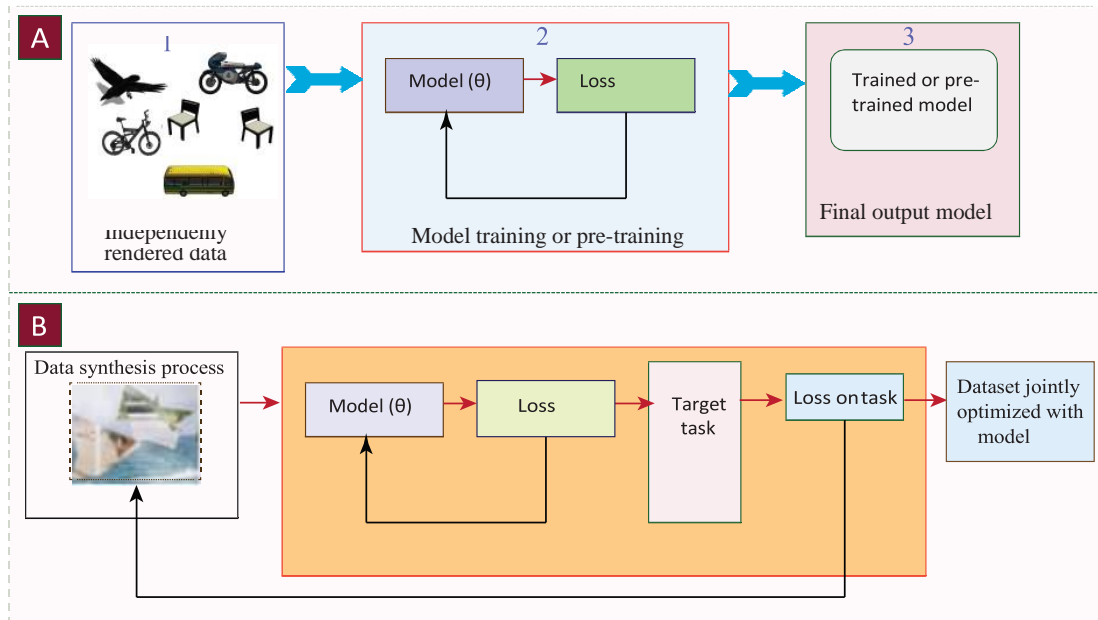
A

1

Independently rendered data

2

Model (θ)

Loss

Model training or pre-training

3

Trained or pre-trained model

Final output model

B

Data synthesis process

Model (θ)

Loss

Target task

Loss on task

Dataset jointly optimized with model